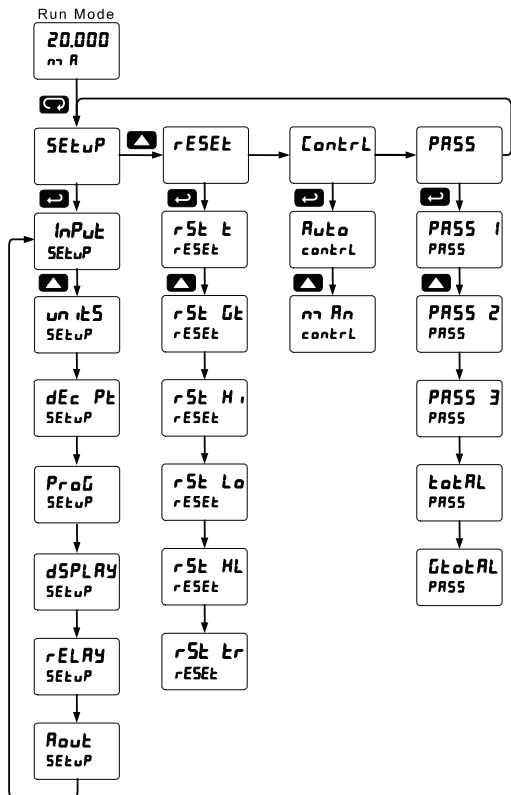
Run Mode

20.000
mA

SEtuP

rESEt

Contrl

PASS

InPut
SEtuP

units
SEtuP

dEc Pt
SEtuP

ProG
SEtuP

dSPLAY
SEtuP

rELAY
SEtuP

Aout
SEtuP

rSt t
rESEt

rSt Gt
rESEt

rSt Hi
rESEt

rSt Lo
rESEt

rSt HL
rESEt

rSt tr
rESEt

Auto
contrl

mAn
contrl

PASS 1
PASS

PASS 2
PASS

PASS 3
PASS

totAL
PASS

GtotAL
PASS